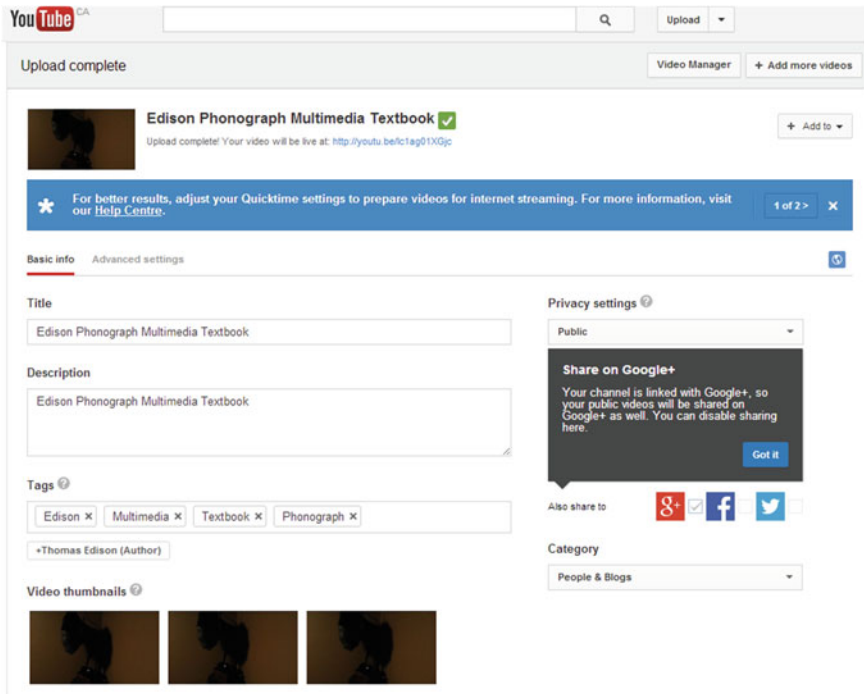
YouTube CA

Upload

Upload complete

Video Manager

+ Add more videos

Edison Phonograph Multimedia Textbook

Upload complete! Your video will be live at: http://youtu.be/lc1ag01XGjc

+ Add to

For better results, adjust your Quicktime settings to prepare videos for internet streaming. For more information, visit our Help Centre.

1 of 2 >

Basic info

Advanced settings

Title

Edison Phonograph Multimedia Textbook

Description

Edison Phonograph Multimedia Textbook

Tags

Edison ×

Multimedia ×

Textbook ×

Phonograph ×

+Thomas Edison (Author)

Video thumbnails

Privacy settings

Public

Share on Google+

Your channel is linked with Google+, so your public videos will be shared on Google+ as well. You can disable sharing here.

Got it

Also share to

Category

People & Blogs